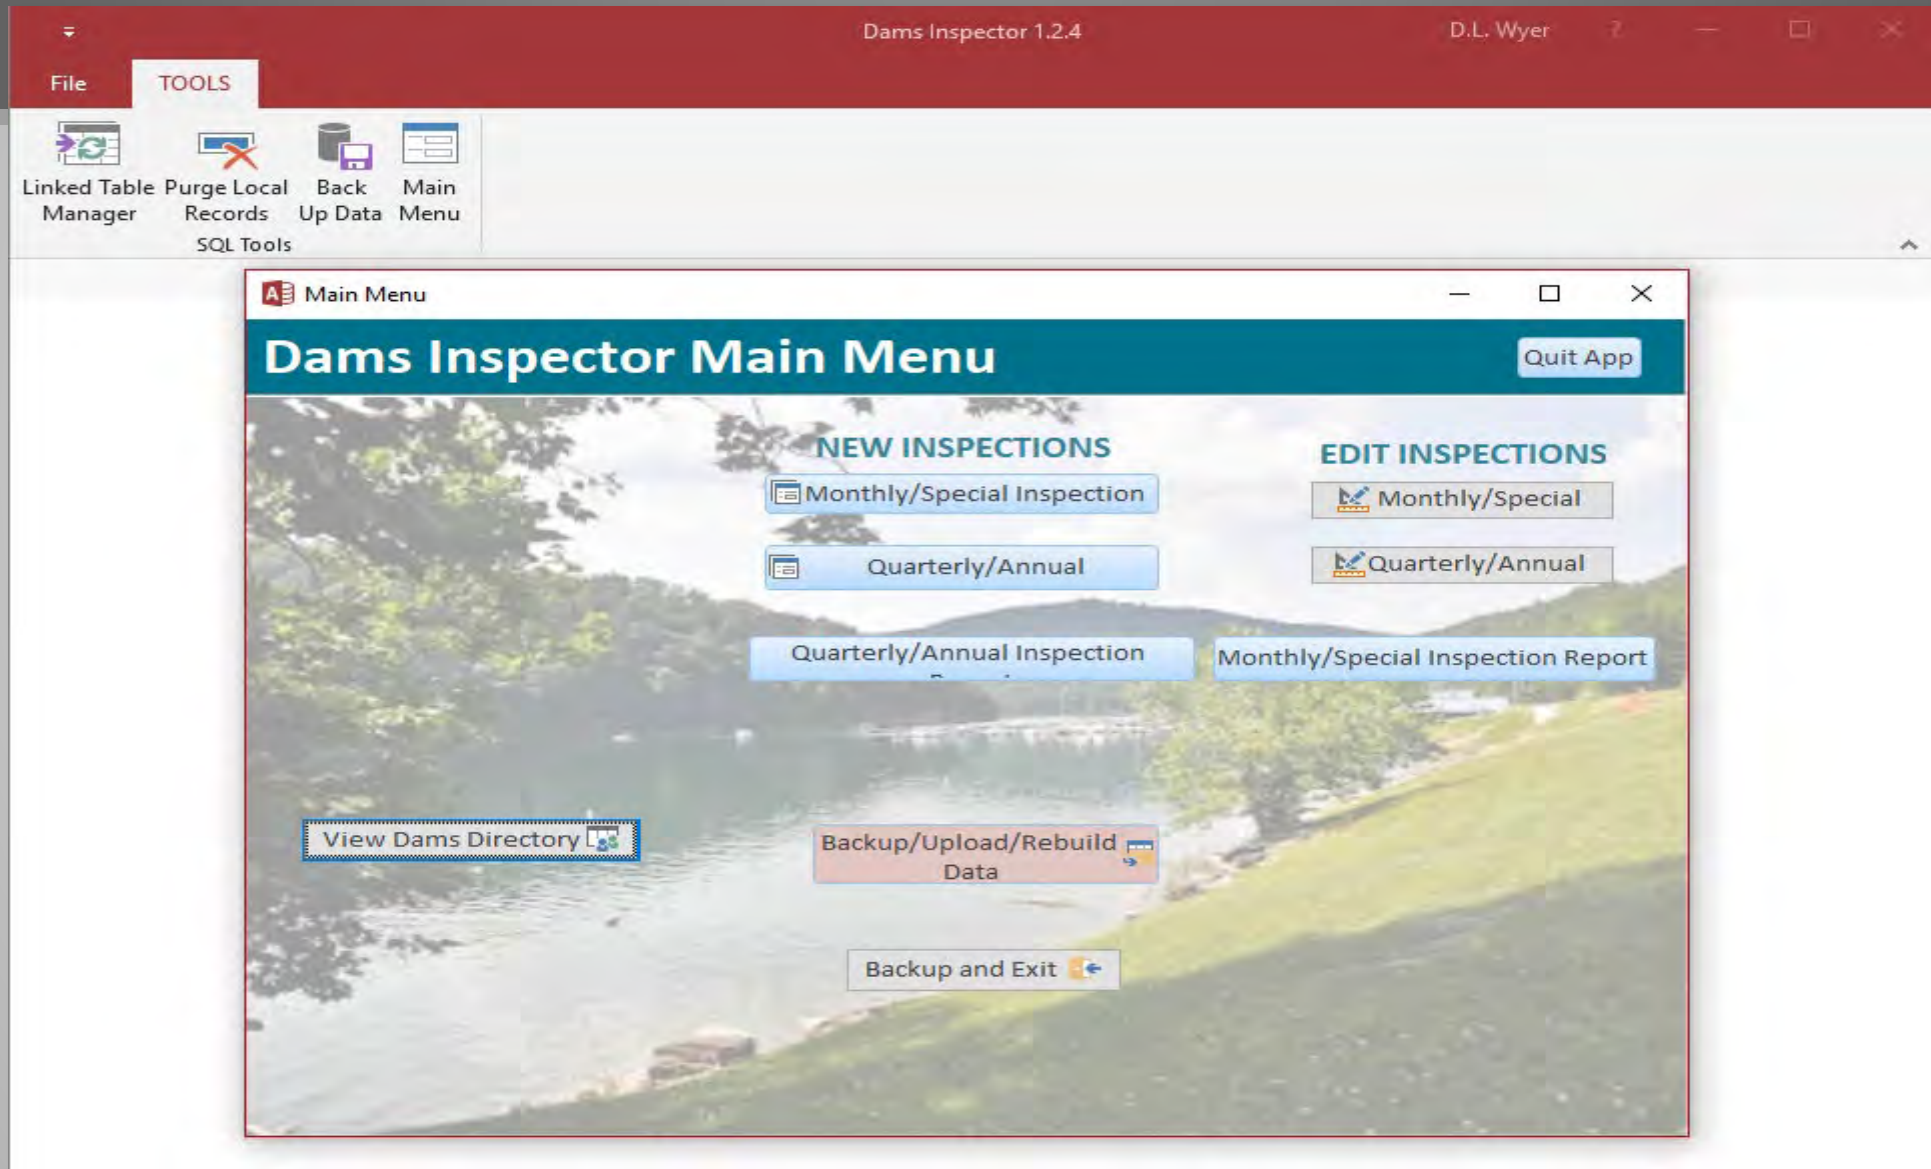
Dams Inspector 1.2.4

D.L. Wyer

File

TOOLS

Linked Table Manager

Purge Local Records

Back Up Data

Main Menu

SQL Tools

Main Menu

Dams Inspector Main Menu

Quit App

NEW INSPECTIONS

Monthly/Special Inspection

Quarterly/Annual

EDIT INSPECTIONS

Monthly/Special

Quarterly/Annual

Quarterly/Annual Inspection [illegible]

Monthly/Special Inspection Report

View Dams Directory

Backup/Upload/Rebuild Data

Backup and Exit